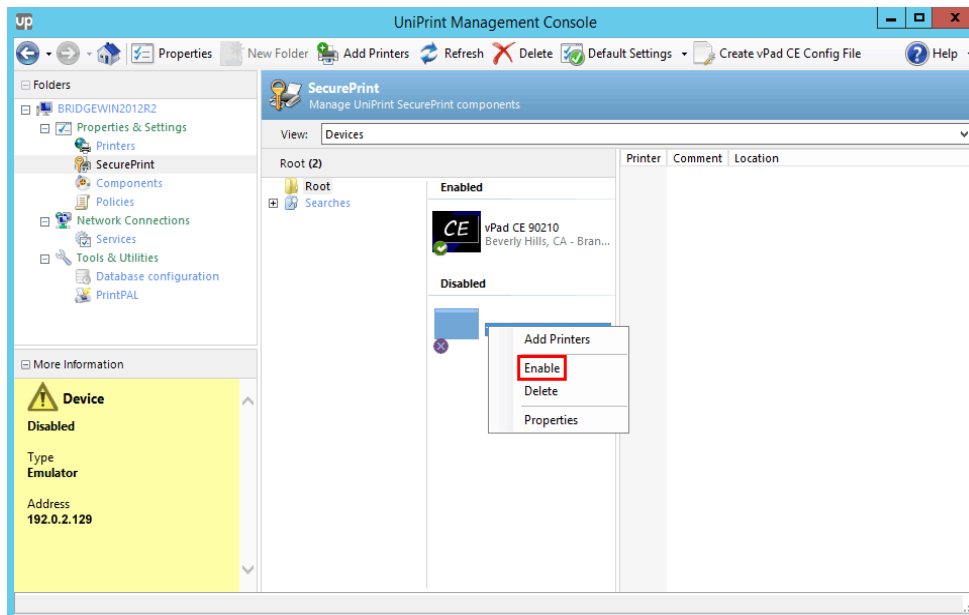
up UniPrint Management Console

Properties New Folder Add Printers Refresh Delete Default Settings Create vPad CE Config File Help

Folders

BRIDGEWIN2012R2
Properties & Settings
Printers
SecurePrint
Components
Policies
Network Connections
Services
Tools & Utilities
Database configuration
PrintPAL

SecurePrint
Manage UniPrint SecurePrint components

View: Devices

Root (2)

Root
Searches

Enabled

CE
vPad CE 90210
Beverly Hills, CA - Bran...

Disabled

Add Printers
Enable
Delete
Properties

| Printer | Comment | Location |
|---|---|---|

More Information

Device
Disabled

Type
Emulator

Address
192.0.2.129